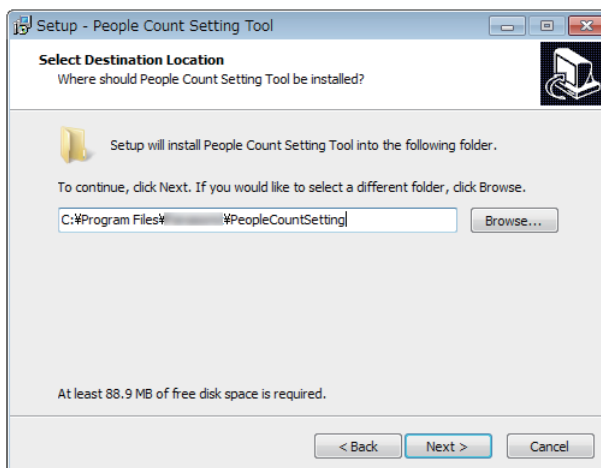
Setup - People Count Setting Tool

Select Destination Location
Where should People Count Setting Tool be installed?

Setup will install People Count Setting Tool into the following folder.

To continue, click Next. If you would like to select a different folder, click Browse.

C:¥Program Files¥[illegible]¥PeopleCountSetting

Browse...

At least 88.9 MB of free disk space is required.

< Back
Next >
Cancel